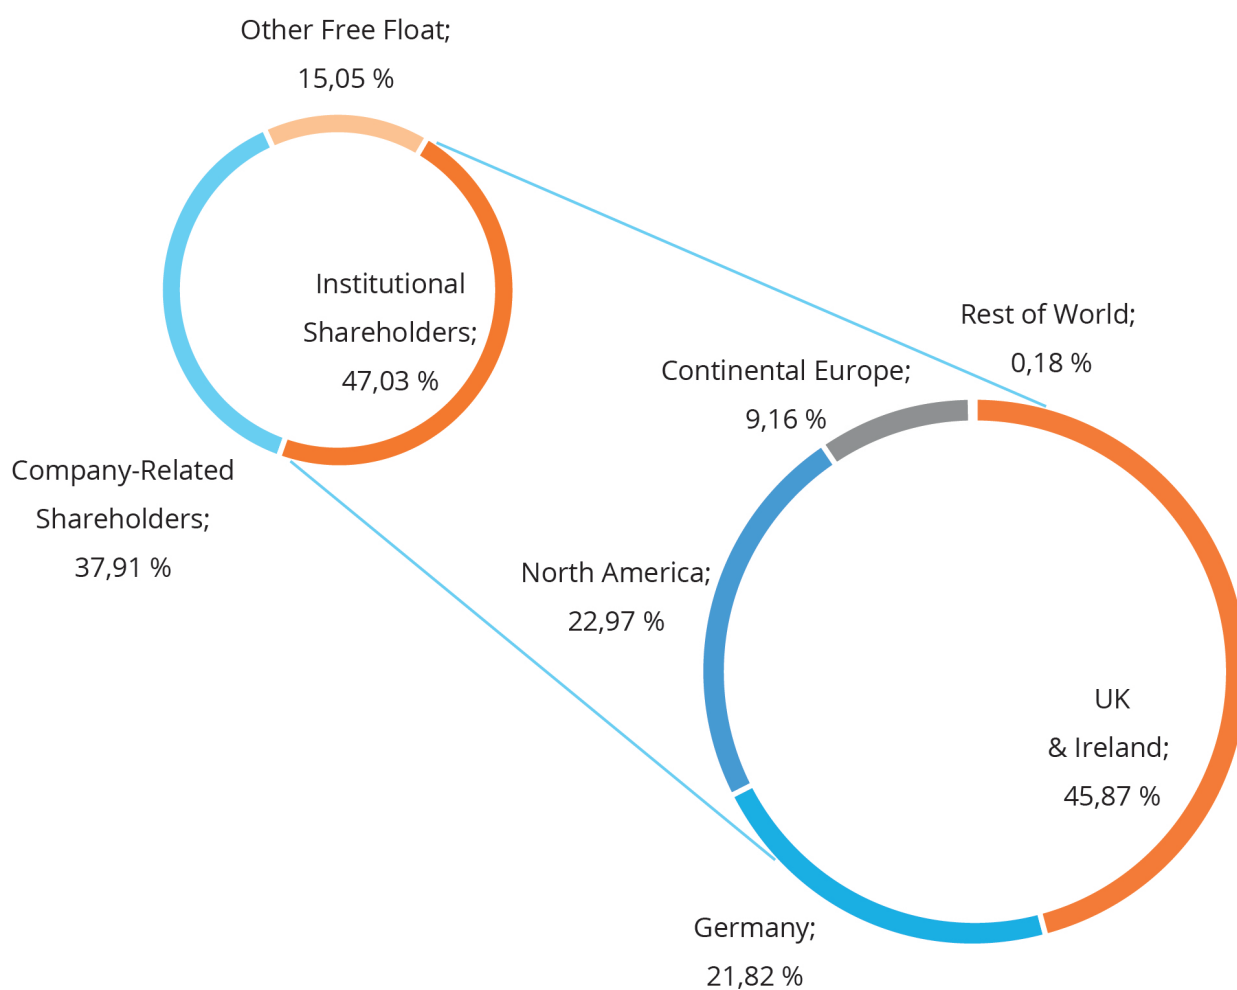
Other Free Float; 15,05 %

Institutional Shareholders; 47,03 %

Company-Related Shareholders; 37,91 %

Rest of World; 0,18 %

Continental Europe; 9,16 %

North America; 22,97 %

UK & Ireland; 45,87 %

Germany; 21,82 %